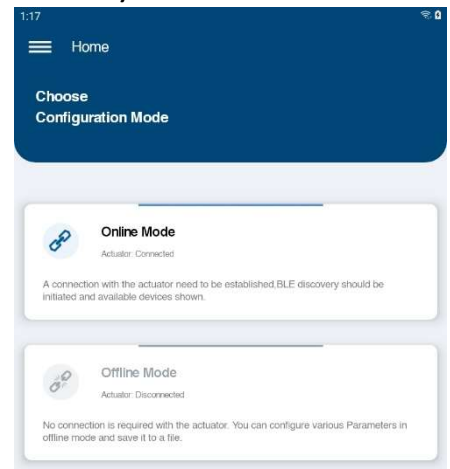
1:17

Home

Choose
Configuration Mode

Online Mode
Actuator: Connected

A connection with the actuator need to be established,BLE discovery should be initiated and available devices shown.

Offline Mode
Actuator: Disconnected

No connection is required with the actuator. You can configure various Parameters in offline mode and save it to a file.